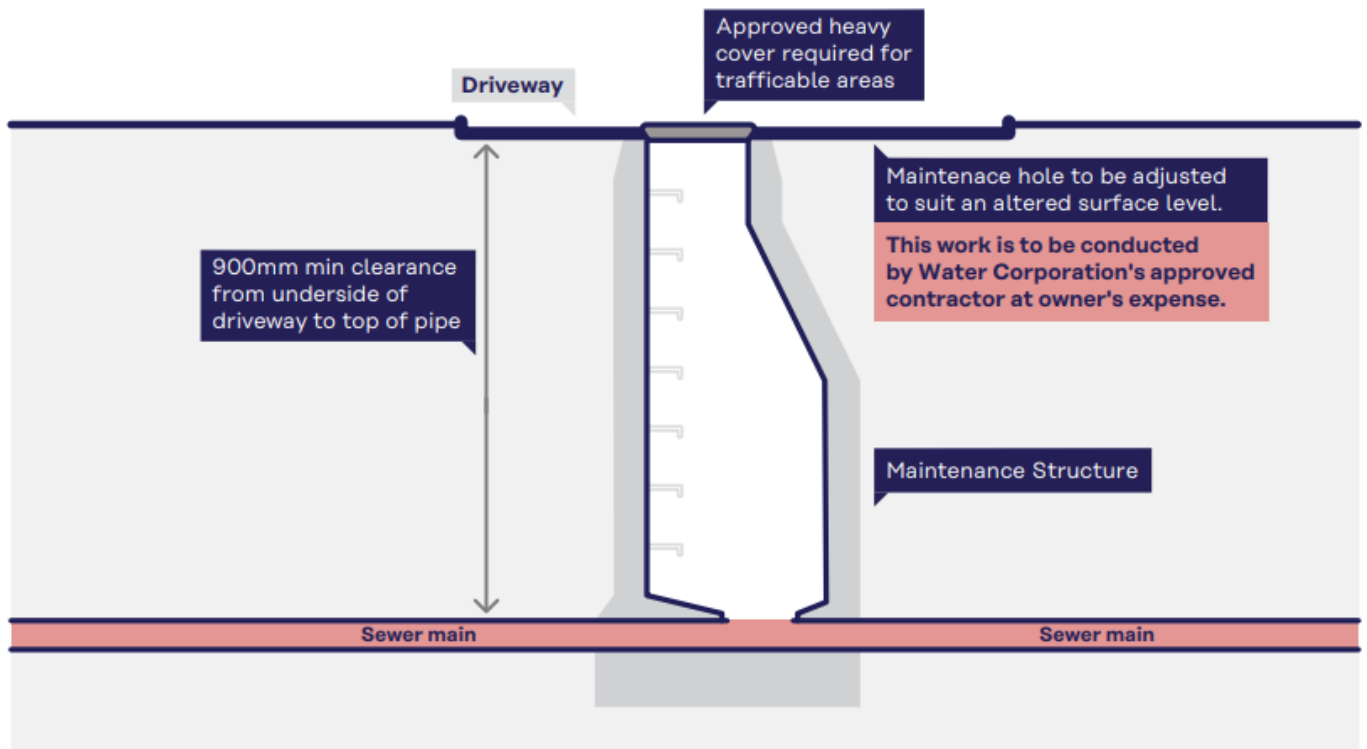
Approved heavy cover required for trafficable areas

Driveway

Maintenace hole to be adjusted to suit an altered surface level.

This work is to be conducted by Water Corporation's approved contractor at owner's expense.

900mm min clearance from underside of driveway to top of pipe

Maintenance Structure

Sewer main

Sewer main